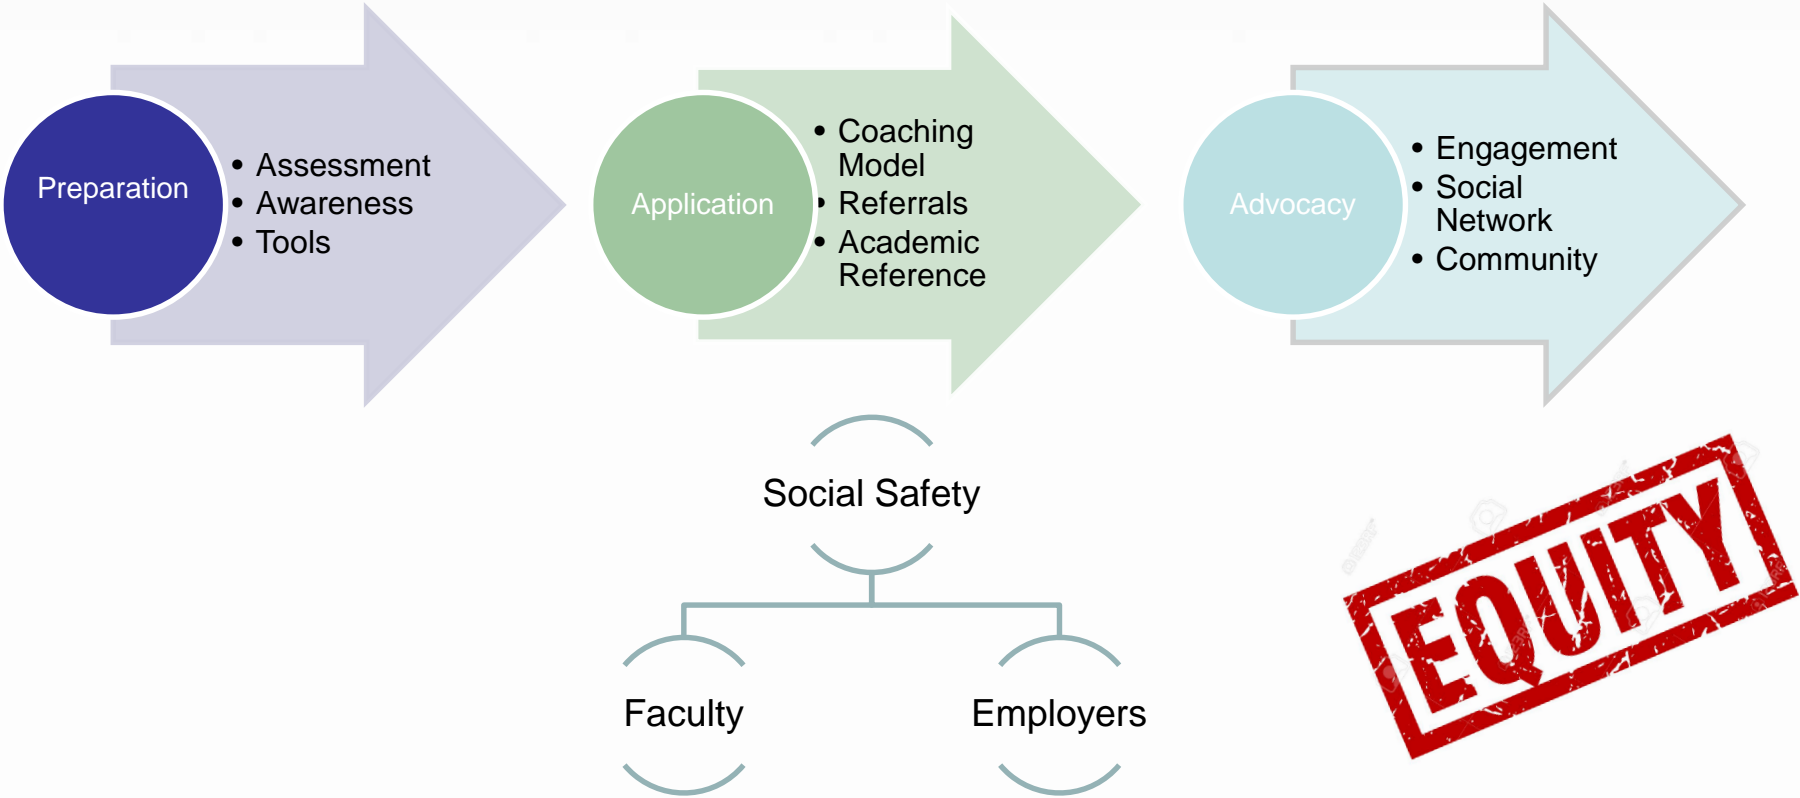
Preparation

- Assessment
- Awareness
- Tools

Application

- Coaching Model
- Referrals
- Academic Reference

Advocacy

- Engagement
- Social Network
- Community

Social Safety

Faculty

Employers

EQUITY